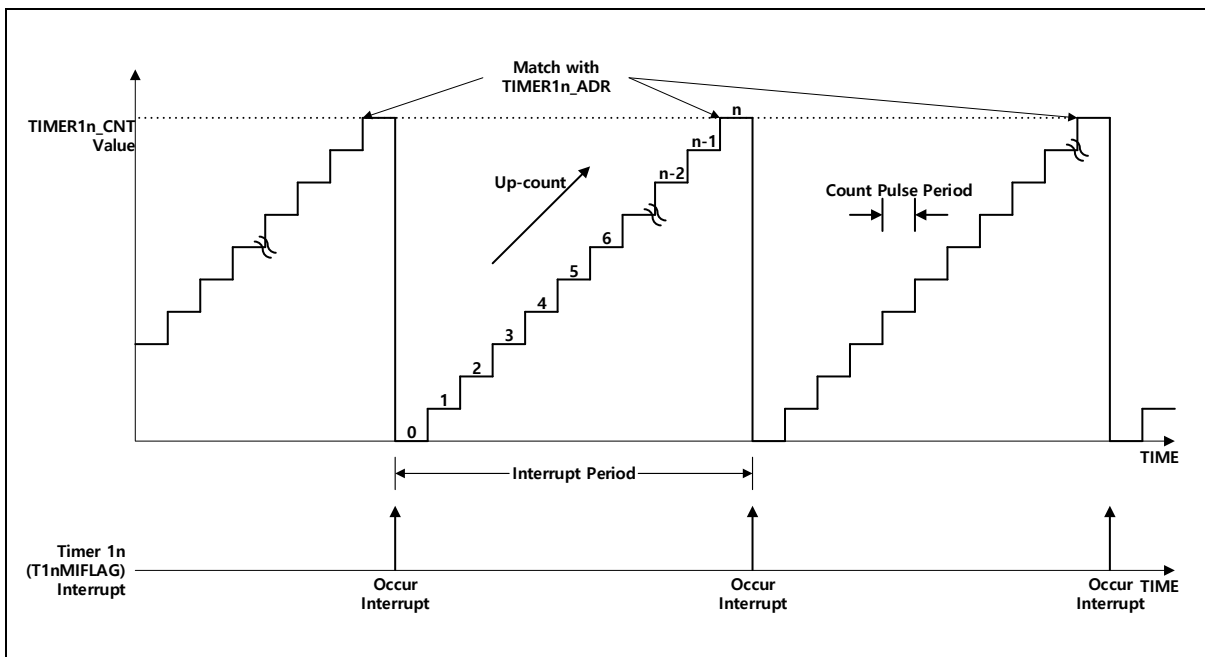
Match with TIMER1n_ADR

TIMER1n_CNT Value

n

n-1

n-2

Up-count

Count Pulse Period

6

5

4

3

2

1

0

TIME

Interrupt Period

Timer 1n (T1nMIFLAG) Interrupt

Occur Interrupt

Occur Interrupt

Occur Interrupt

TIME